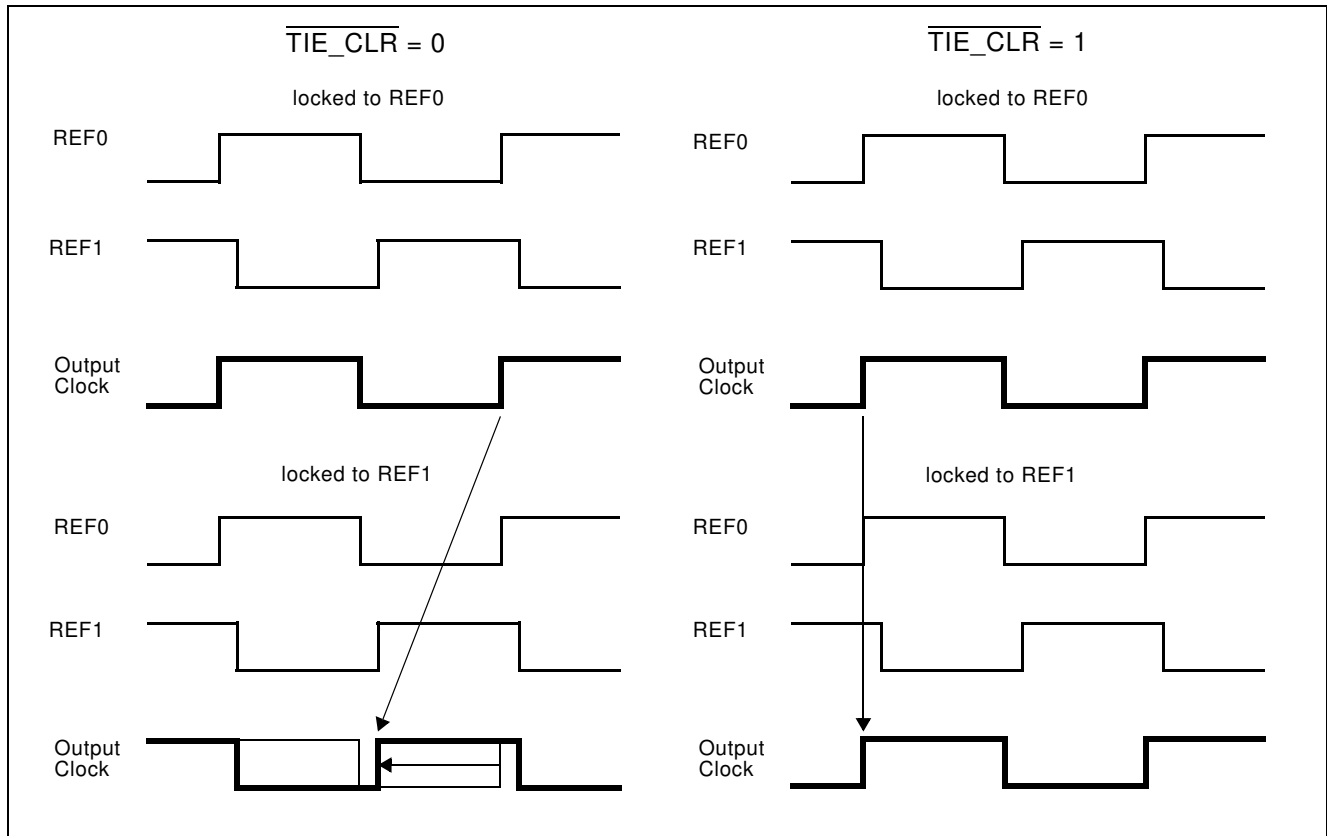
$\overline{\text{TIE\_CLR}}$ = 0

locked to REF0

REF0

REF1

Output Clock

locked to REF1

REF0

REF1

Output Clock

$\overline{\text{TIE\_CLR}}$ = 1

locked to REF0

REF0

REF1

Output Clock

locked to REF1

REF0

REF1

Output Clock